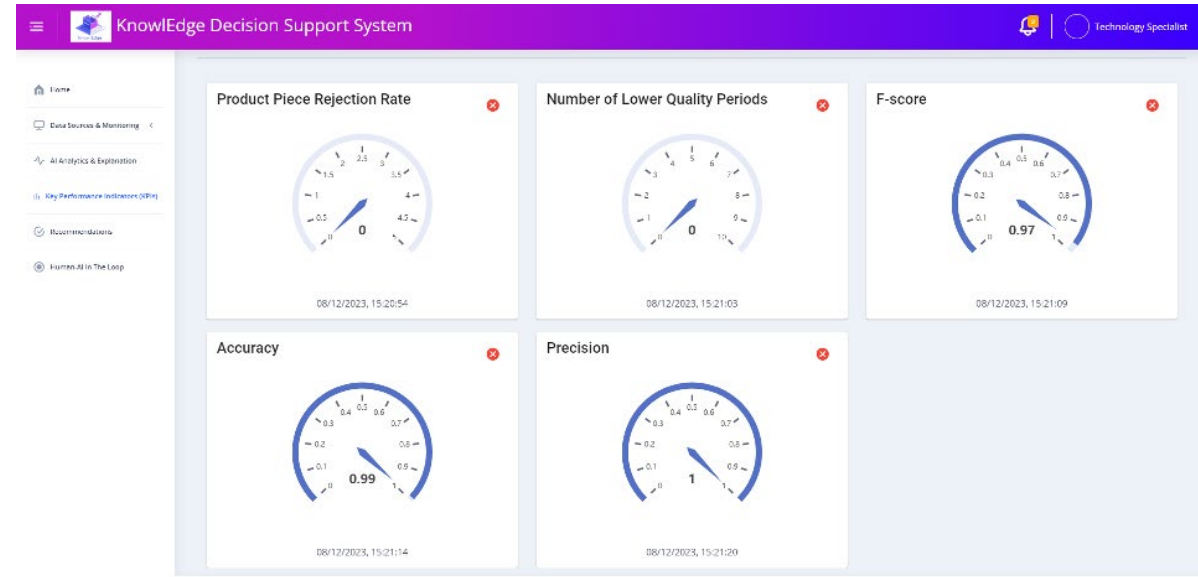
KnowlEdge Decision Support System

Technology Specialist

Home

Data Sources & Monitoring

AI Analytics & Explanation

Key Performance Indicators (KPIs)

Recommendations

Human-AI in The Loop

Product Piece Rejection Rate

0 0.5 1 1.5 2 2.5 3 3.5 4 4.5 5

0

08/12/2023, 15:20:54

Number of Lower Quality Periods

0 1 2 3 4 5 6 7 8 9 10

0

08/12/2023, 15:21:03

F-score

0 0.1 0.2 0.3 0.4 0.5 0.6 0.7 0.8 0.9 1

0.97

08/12/2023, 15:21:09

Accuracy

0 0.1 0.2 0.3 0.4 0.5 0.6 0.7 0.8 0.9 1

0.99

08/12/2023, 15:21:14

Precision

0 0.1 0.2 0.3 0.4 0.5 0.6 0.7 0.8 0.9 1

1

08/12/2023, 15:21:20